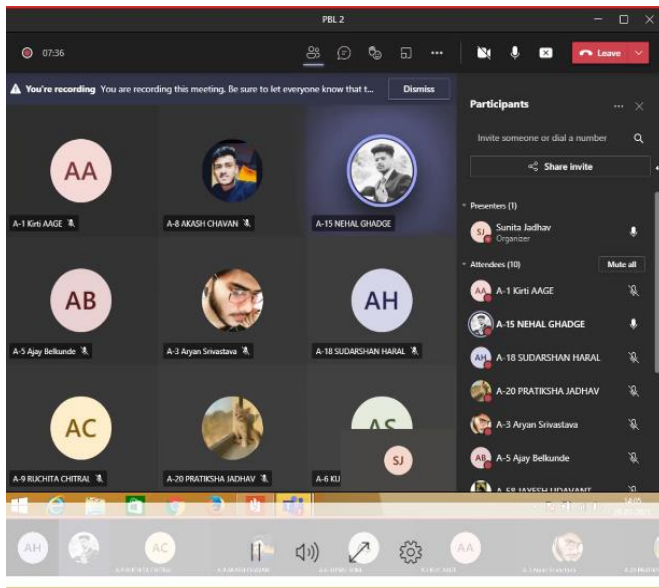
PBL 2

07:36

Leave

You're recording You are recording this meeting. Be sure to let everyone know that t...

Dismiss

Participants

Invite someone or dial a number

Share invite

Presenters (1)

SJ Sunita Jadhav
Organizer

Attendees (10)

Mute all

AA A-1 Kirti AAGE

A-15 NEHAL GHADGE

AH A-18 SUDARSHAN HARAL

A-20 PRATIKSHA JADHAV

A-3 Aryan Srivastava

AB A-5 Ajay Belkunde

A-58 JAYESH UDAVANT

AA
A-1 Kirti AAGE

A-8 AKASH CHAVAN

A-15 NEHAL GHADGE

AB
A-5 Ajay Belkunde

A-3 Aryan Srivastava

AH
A-18 SUDARSHAN HARAL

AC
A-9 RUCHITA CHITRAL

A-20 PRATIKSHA JADHAV

AS
A-6 KU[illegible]

SJ

AH

AC

AA

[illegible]